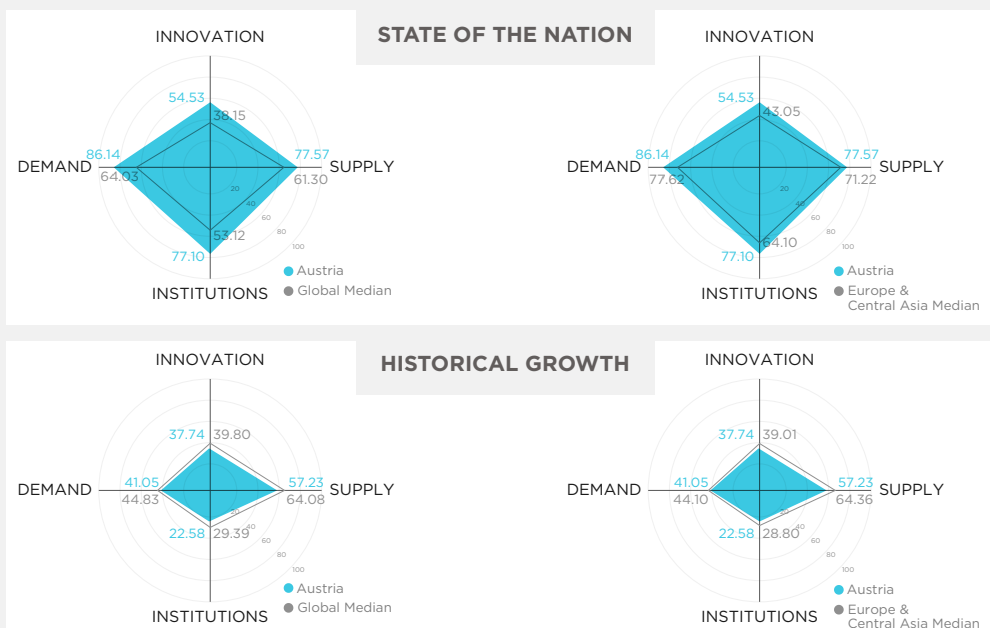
STATE OF THE NATION

INNOVATION
54.53
38.15
DEMAND
86.14
64.03
77.57
SUPPLY
61.30
20
40
60
80
100
53.12
77.10
INSTITUTIONS
Austria
Global Median

INNOVATION
54.53
43.05
DEMAND
86.14
77.62
77.57
SUPPLY
71.22
20
40
60
80
100
64.10
77.10
INSTITUTIONS
Austria
Europe & Central Asia Median

HISTORICAL GROWTH

INNOVATION
37.74
39.80
DEMAND
41.05
44.83
57.23
SUPPLY
64.08
20
40
60
80
100
22.58
29.39
INSTITUTIONS
Austria
Global Median

INNOVATION
37.74
39.01
DEMAND
41.05
44.10
57.23
SUPPLY
64.36
20
40
60
80
100
22.58
28.80
INSTITUTIONS
Austria
Europe & Central Asia Median